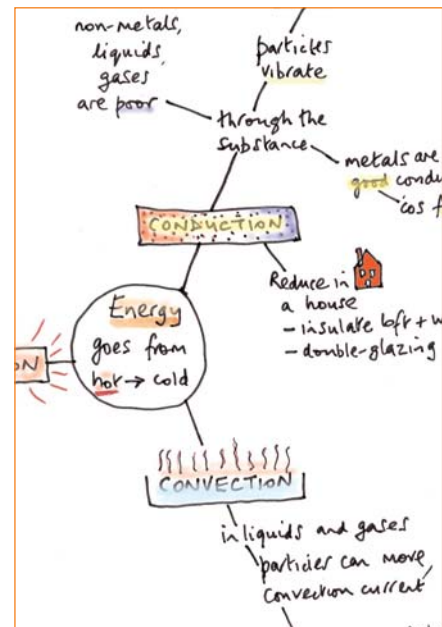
non-metals, liquids, gases are poor

particles vibrate

through the substance

metals are good condu

'cos f

CONDUCTION

Reduce in a house
- insulate loft + w
- double-glazing

Energy goes from hot → cold

ON

CONVECTION

in liquids and gases
particles can move,
Convection current